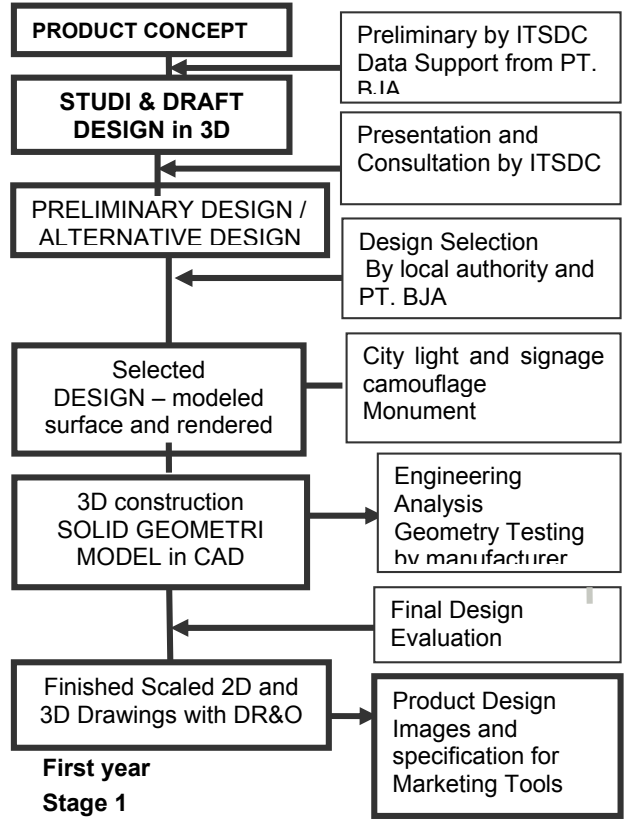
PRODUCT CONCEPT

Preliminary by ITSDC Data Support from PT. BJA

STUDI & DRAFT DESIGN in 3D

Presentation and Consultation by ITSDC

PRELIMINARY DESIGN / ALTERNATIVE DESIGN

Design Selection By local authority and PT. BJA

Selected DESIGN – modeled surface and rendered

City light and signage camouflage Monument

3D construction SOLID GEOMETRI MODEL in CAD

Engineering Analysis Geometry Testing by manufacturer

Final Design Evaluation

Finished Scaled 2D and 3D Drawings with DR&O

Product Design Images and specification for Marketing Tools

First year

Stage 1